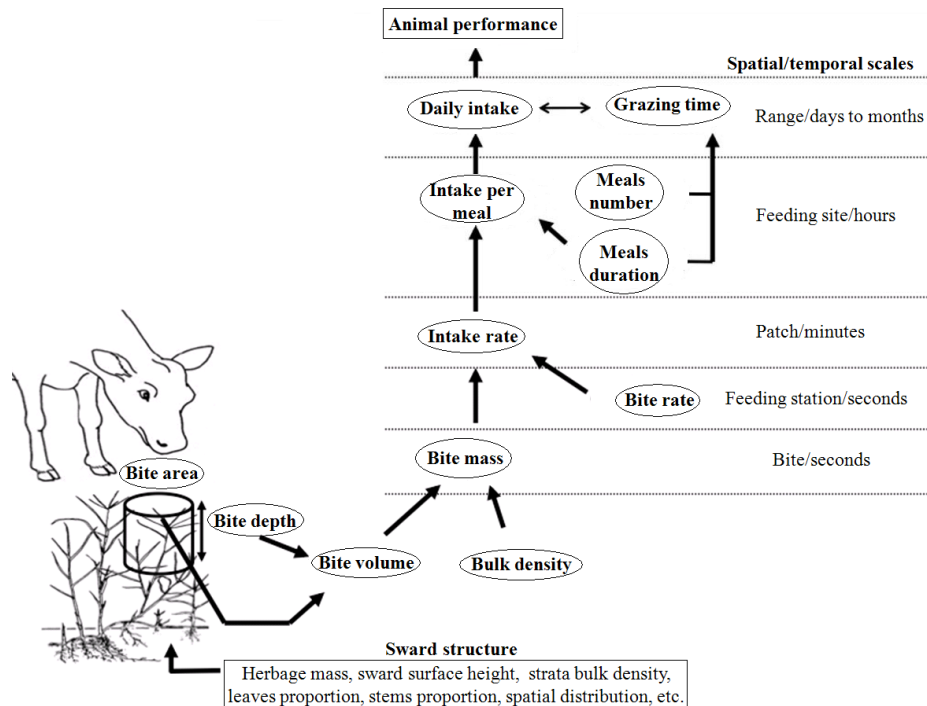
Animal performance

Spatial/temporal scales

Daily intake

Grazing time

Range/days to months

Intake per meal

Meals number

Meals duration

Feeding site/hours

Intake rate

Patch/minutes

Bite rate

Feeding station/seconds

Bite mass

Bite/seconds

Bite area

Bite depth

Bite volume

Bulk density

Sward structure

Herbage mass, sward surface height, strata bulk density, leaves proportion, stems proportion, spatial distribution, etc.